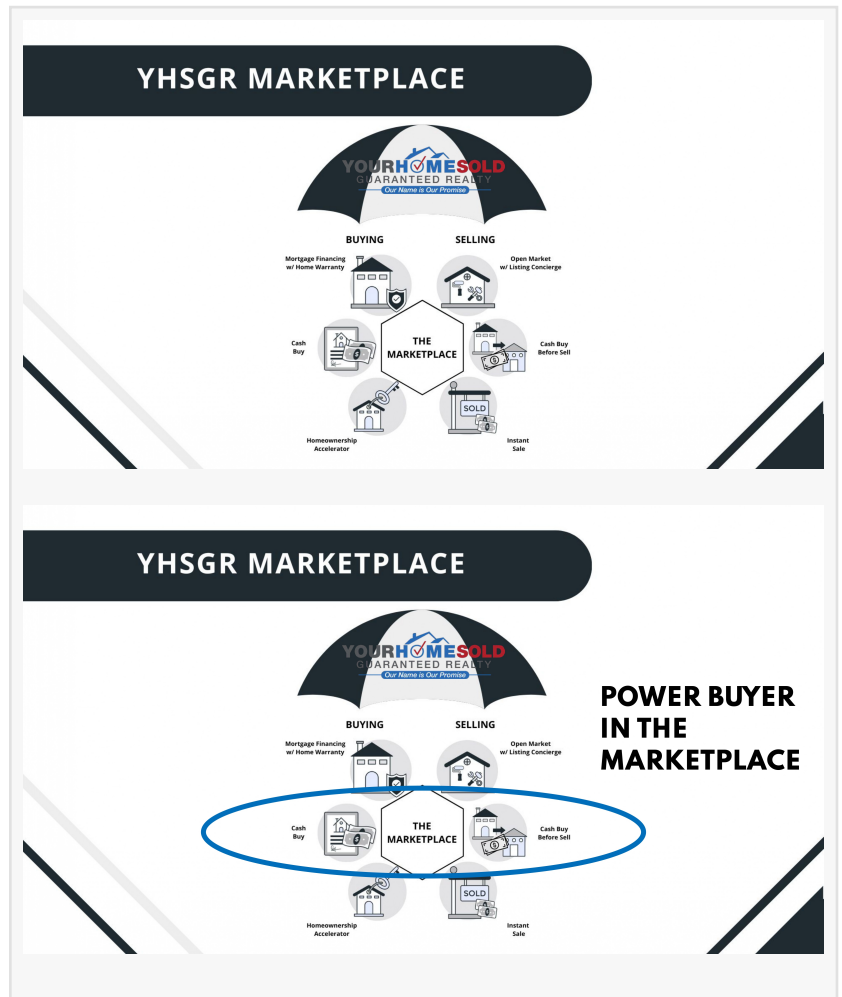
YHSGR MARKETPLACE

YOURHOMESOLD
GUARANTEED REALTY
Our Name is Our Promise

BUYING

SELLING

Mortgage Financing w/ Home Warranty

Open Market w/ Listing Concierge

Cash Buy

THE MARKETPLACE

Cash Buy Before Sell

SOLD

Homeownership Accelerator

Instant Sale

YHSGR MARKETPLACE

YOURHOMESOLD
GUARANTEED REALTY
Our Name is Our Promise

POWER BUYER IN THE MARKETPLACE

BUYING

SELLING

Mortgage Financing w/ Home Warranty

Open Market w/ Listing Concierge

Cash Buy

THE MARKETPLACE

Cash Buy Before Sell

SOLD

Homeownership Accelerator

Instant Sale